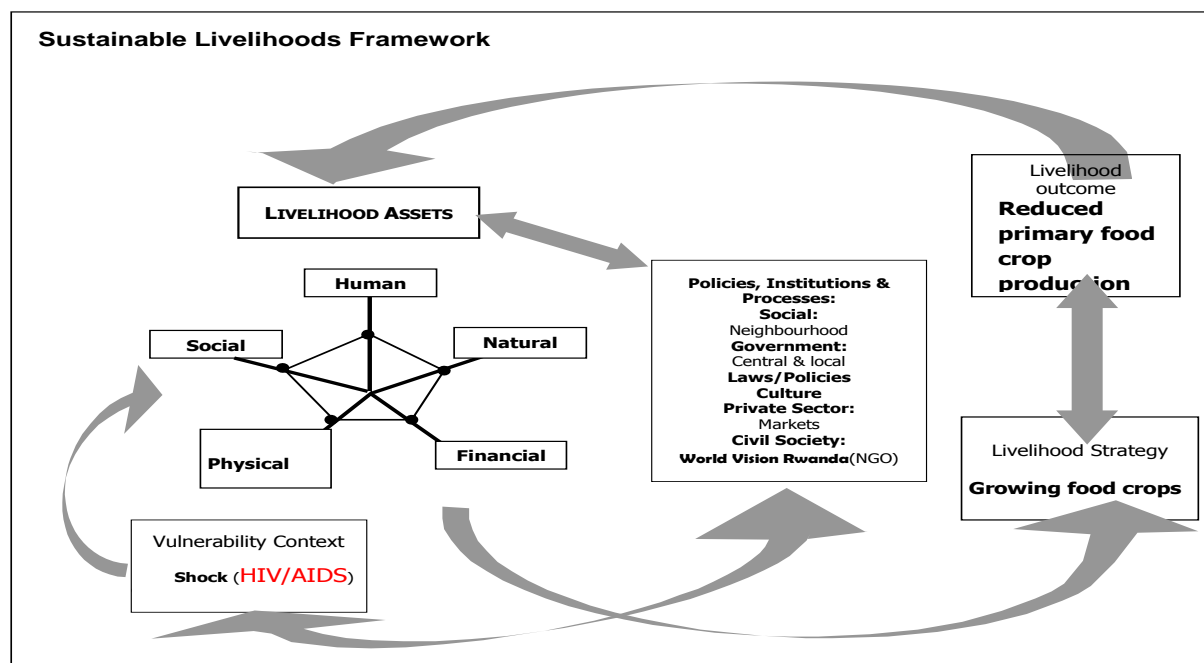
Sustainable Livelihoods Framework

LIVELIHOOD ASSETS

Human

Social

Natural

Physical

Financial

Policies, Institutions & Processes:
Social:
Neighbourhood
Government:
Central & local
Laws/Policies
Culture
Private Sector:
Markets
Civil Society:
World Vision Rwanda(NGO)

Livelihood outcome
Reduced primary food crop production

Livelihood Strategy
Growing food crops

Vulnerability Context
Shock (HIV/AIDS)